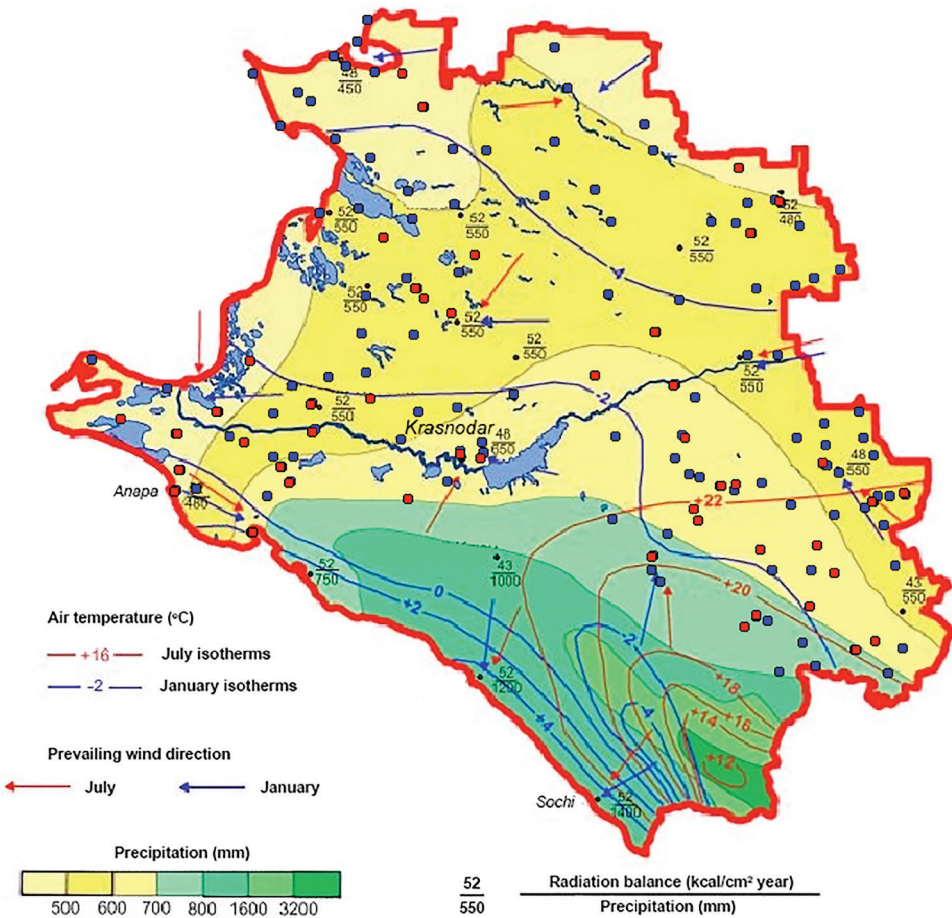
$\frac{48}{450}$

$\frac{52}{480}$

$\frac{52}{550}$

$\frac{52}{550}$

$\frac{52}{550}$

$\frac{52}{550}$

$\frac{52}{550}$

$\frac{52}{550}$

$\frac{52}{550}$

$\frac{52}{550}$

-2

Krasnodar

$\frac{48}{550}$

$\frac{48}{550}$

Anapa

$\frac{52}{480}$

+22

$\frac{52}{750}$

$\frac{43}{1000}$

+20

$\frac{43}{550}$

0

+2

-2

$\frac{52}{1200}$

+18

+14

+16

+4

+12

Sochi

$\frac{52}{1400}$

Air temperature (°C)

+16 July isotherms

-2 January isotherms

Prevailing wind direction

July January

Precipitation (mm)

500 600 700 800 1600 3200

$\frac{52}{550}$ $\frac{\text{Radiation balance (kcal/cm}^2\text{ year)}}{\text{Precipitation (mm)}}$